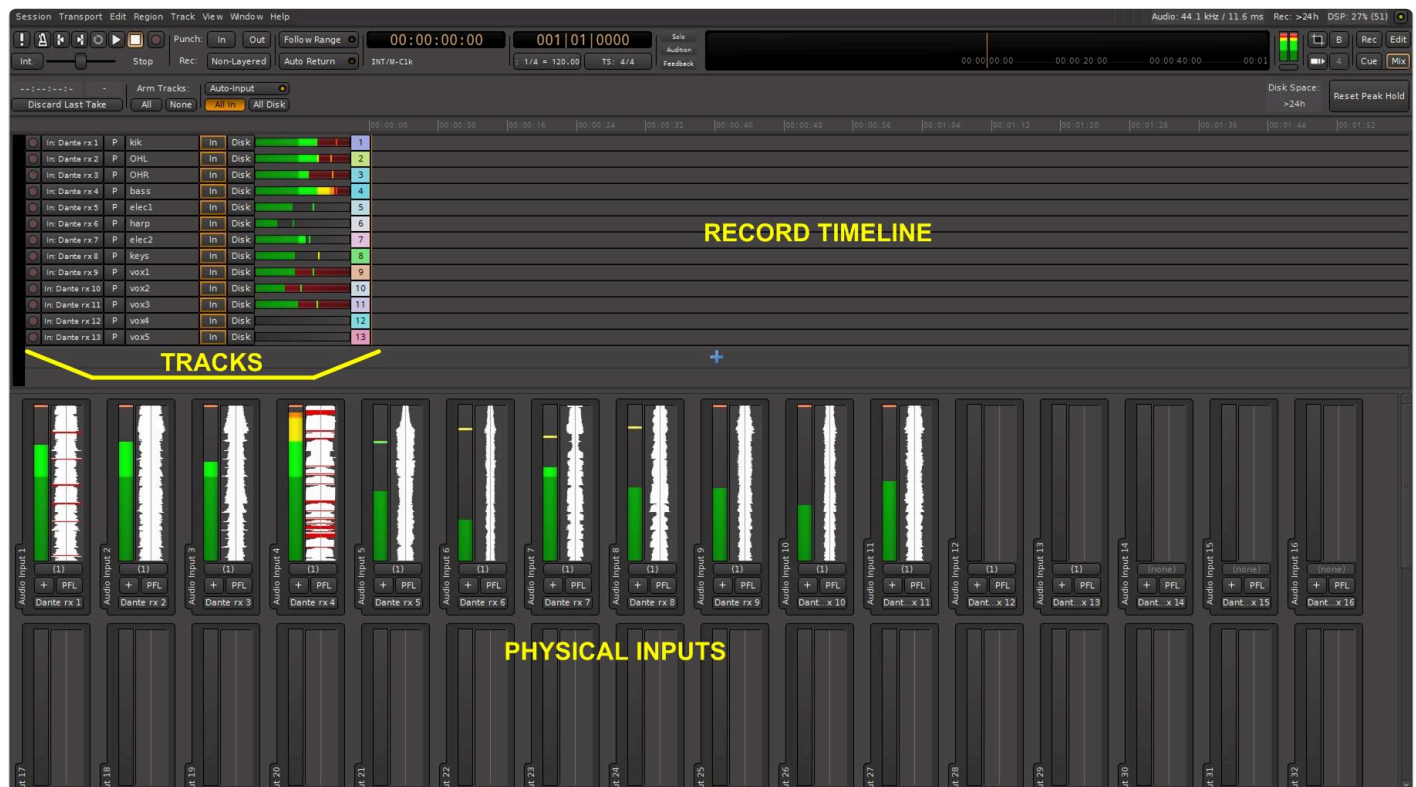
Session Transport Edit Region Track View Window Help

Audio: 44.1 kHz / 11.6 ms Rec: >24h DSP: 27% (51)

Int. Stop Punch: In Out Follow Range Rec: Non-Layered Auto Return

00:00:00:00 INT/M-Clk 001|01|0000 1/4 = 120.00 TS: 4/4 Solo Audition Feedback

00:00:00:00 00:00:20:00 00:00:40:00 00:01

B Rec Edit Cue Mix

--:--:--:-- - Discard Last Take Arm Tracks: All None Auto-Input All In All Disk

Disk Space: >24h Reset Peak Hold

|00:00:00 |00:00:08 |00:00:16 |00:00:24 |00:00:32 |00:00:40 |00:00:48 |00:00:56 |00:01:04 |00:01:12 |00:01:20 |00:01:28 |00:01:36 |00:01:44 |00:01:52

In: Dante rx 1 P kik In Disk 1
In: Dante rx 2 P OHL In Disk 2
In: Dante rx 3 P OHR In Disk 3
In: Dante rx 4 P bass In Disk 4
In: Dante rx 5 P elec1 In Disk 5
In: Dante rx 6 P harp In Disk 6
In: Dante rx 7 P elec2 In Disk 7
In: Dante rx 8 P keys In Disk 8
In: Dante rx 9 P vox1 In Disk 9
In: Dante rx 10 P vox2 In Disk 10
In: Dante rx 11 P vox3 In Disk 11
In: Dante rx 12 P vox4 In Disk 12
In: Dante rx 13 P vox5 In Disk 13

RECORD TIMELINE

TRACKS

+

Audio Input 1 (1) + PFL Dante rx 1
Audio Input 2 (1) + PFL Dante rx 2
Audio Input 3 (1) + PFL Dante rx 3
Audio Input 4 (1) + PFL Dante rx 4
Audio Input 5 (1) + PFL Dante rx 5
Audio Input 6 (1) + PFL Dante rx 6
Audio Input 7 (1) + PFL Dante rx 7
Audio Input 8 (1) + PFL Dante rx 8
Audio Input 9 (1) + PFL Dante rx 9
Audio Input 10 (1) + PFL Dant...x 10
Audio Input 11 (1) + PFL Dant...x 11
Audio Input 12 (1) + PFL Dant...x 12
Audio Input 13 (1) + PFL Dant...x 13
Audio Input 14 (none) + PFL Dant...x 14
Audio Input 15 (none) + PFL Dant...x 15
Audio Input 16 (none) + PFL Dant...x 16

PHYSICAL INPUTS

t 17 t 18 t 19 t 20 t 21 t 22 t 23 t 24 t 25 t 26 t 27 t 28 t 29 t 30 t 31 t 32